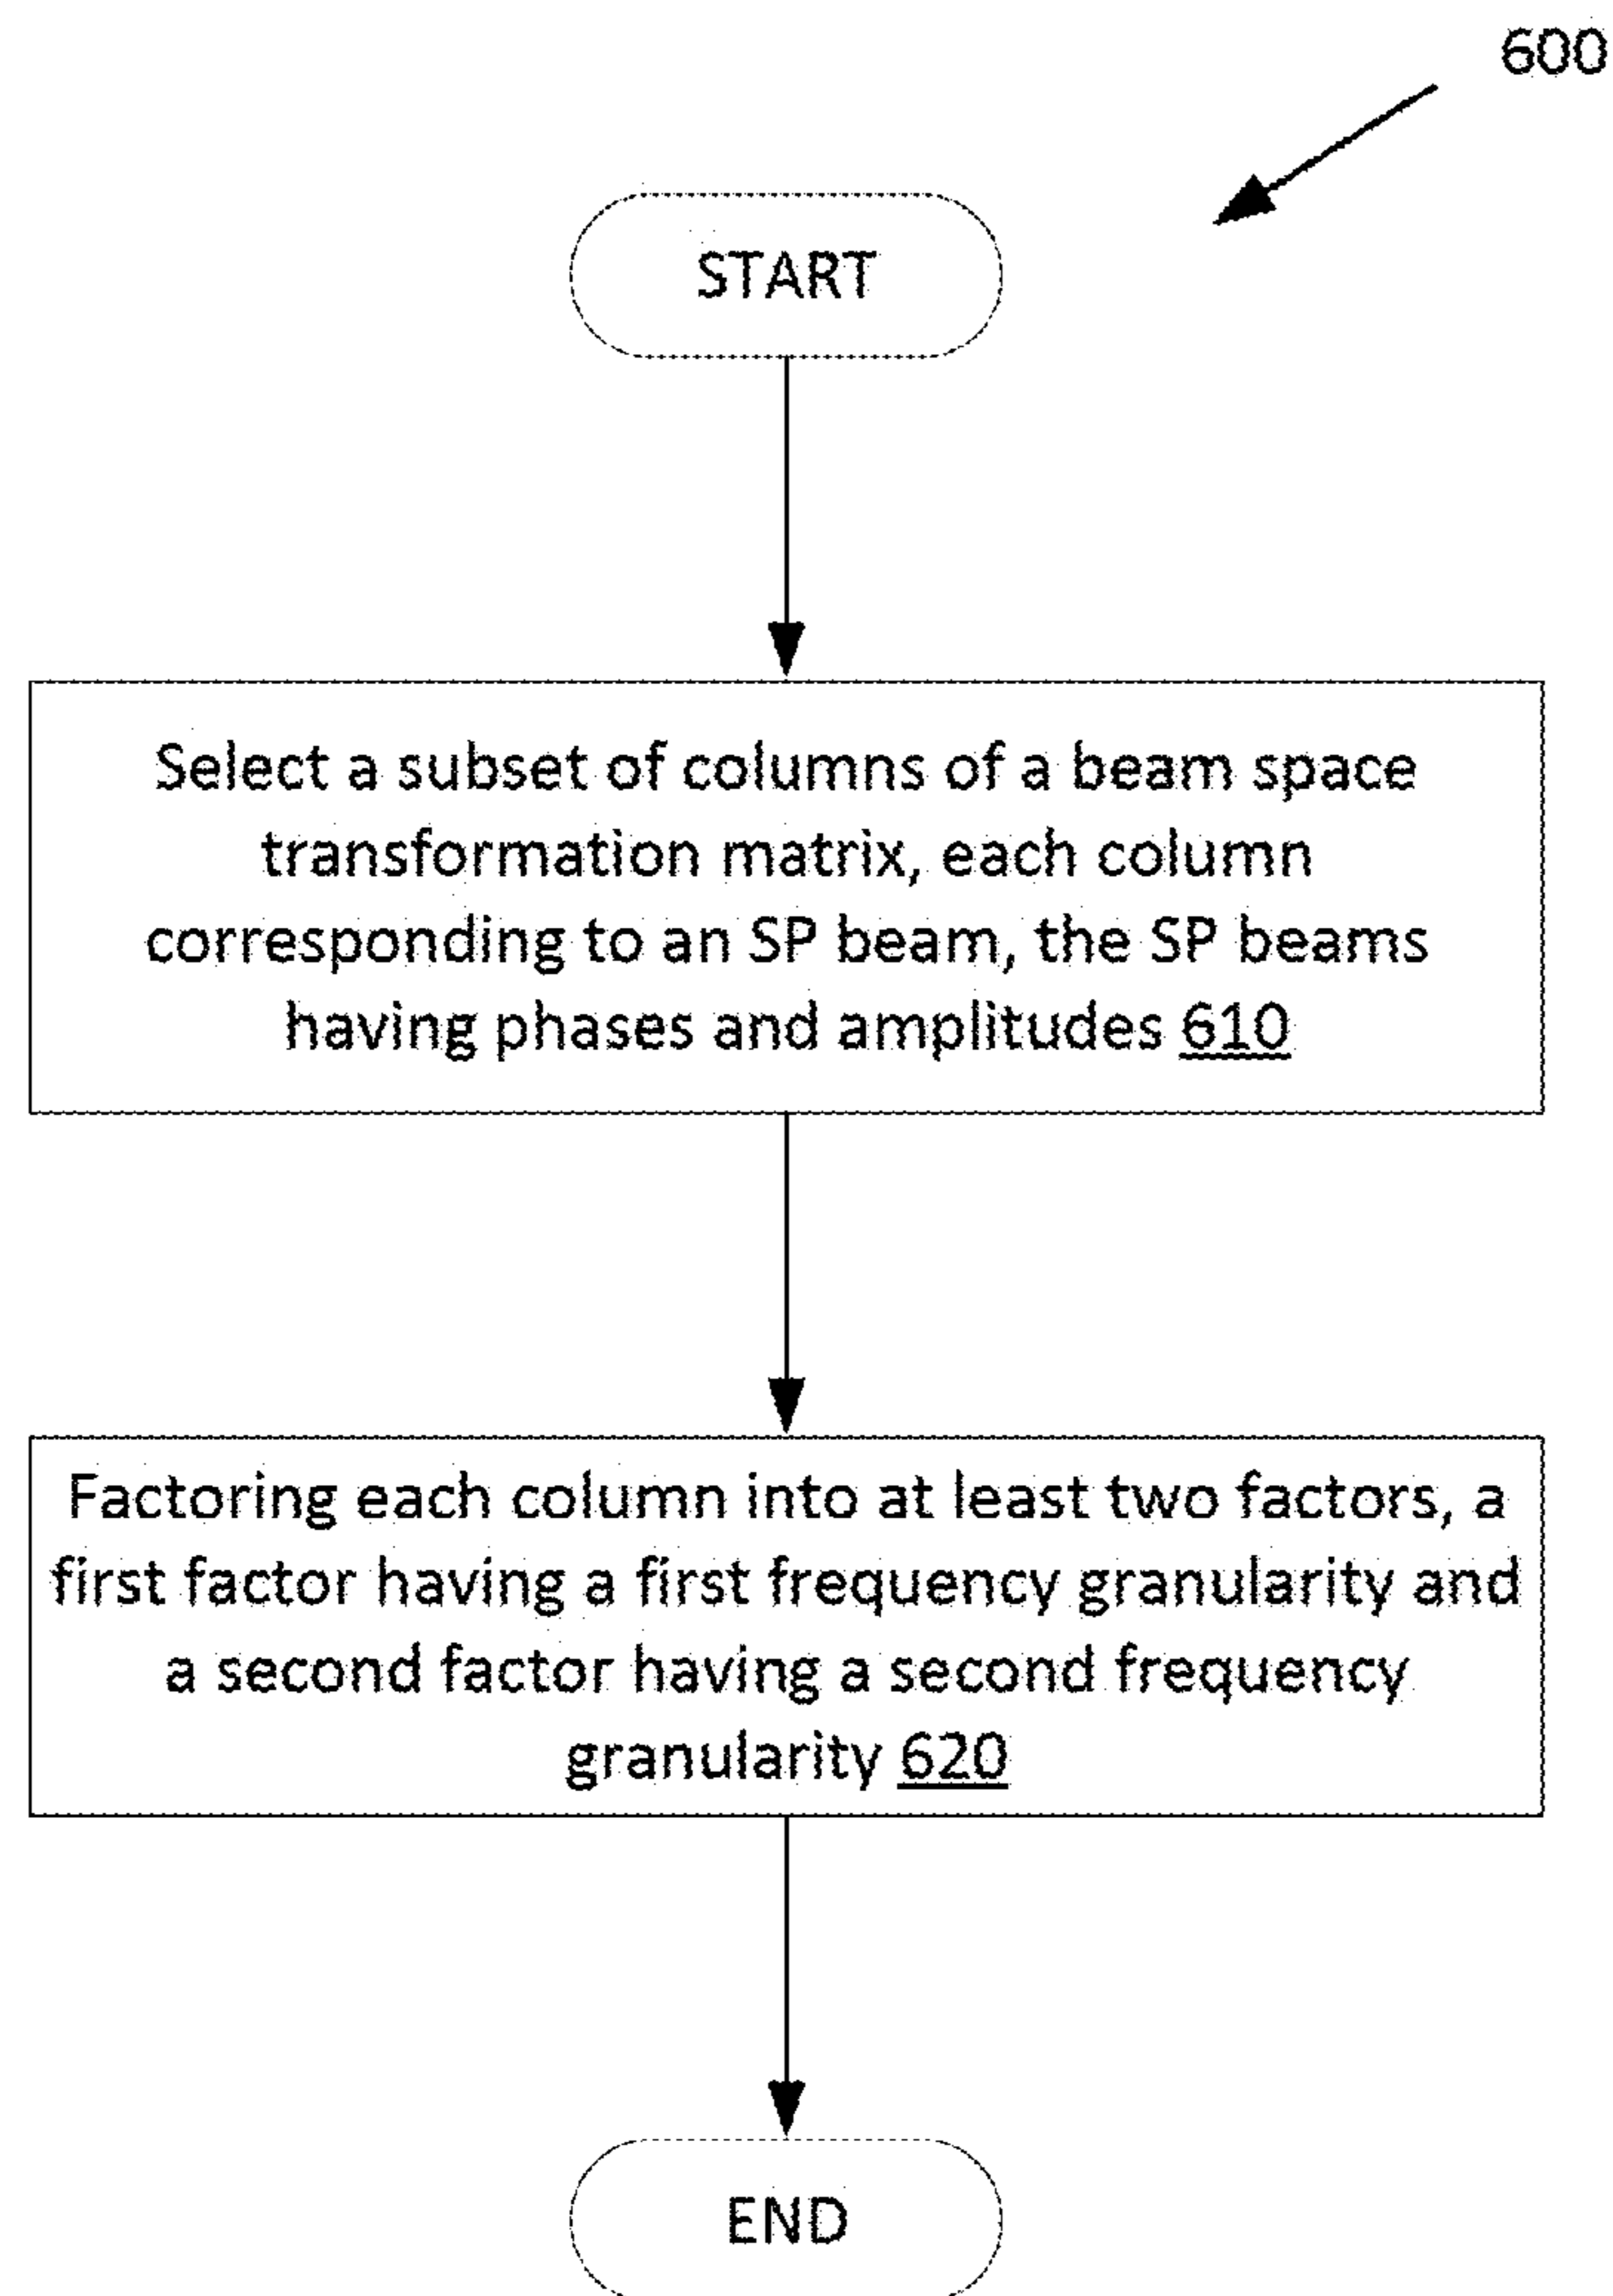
600

START

Select a subset of columns of a beam space transformation matrix, each column corresponding to an SP beam, the SP beams having phases and amplitudes 610

Factoring each column into at least two factors, a first factor having a first frequency granularity and a second factor having a second frequency granularity 620

END